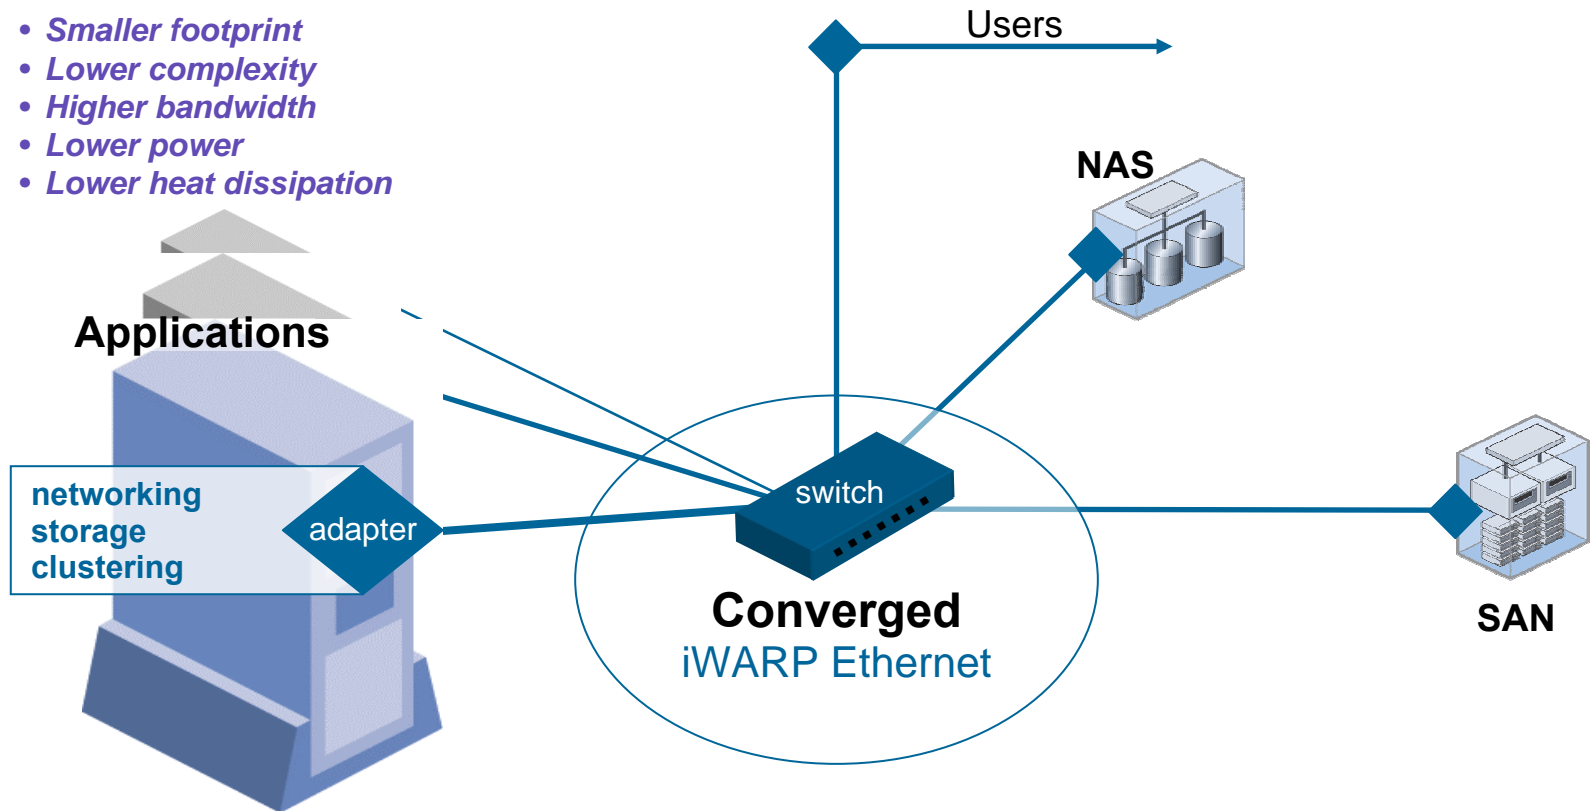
• Smaller footprint
• Lower complexity
• Higher bandwidth
• Lower power
• Lower heat dissipation

Users

NAS

Applications

networking
storage
clustering

adapter

switch

SAN

Converged
iWARP Ethernet